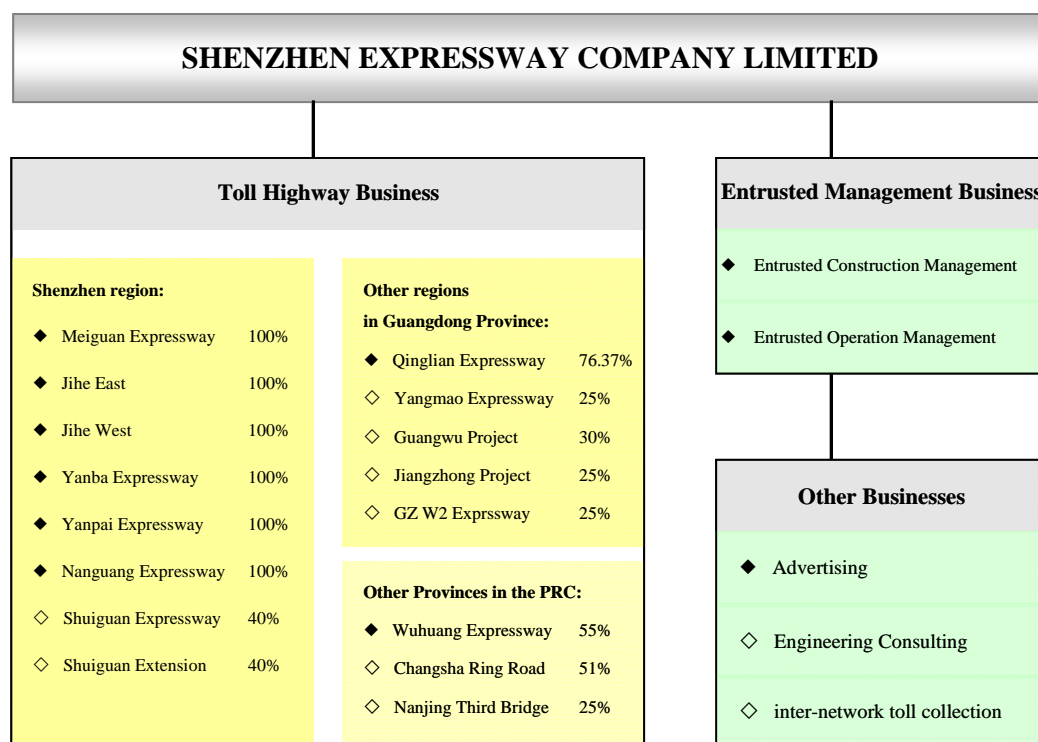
SHENZHEN EXPRESSWAY COMPANY LIMITED

Toll Highway Business

Shenzhen region:

◆ Meiguan Expressway 100%

◆ Jihe East 100%

◆ Jihe West 100%

◆ Yanba Expressway 100%

◆ Yanpai Expressway 100%

◆ Nanguang Expressway 100%

◇ Shuiguan Expressway 40%

◇ Shuiguan Extension 40%

Other regions in Guangdong Province:

◆ Qinglian Expressway 76.37%

◇ Yangmao Expressway 25%

◇ Guangwu Project 30%

◇ Jiangzhong Project 25%

◇ GZ W2 Exprssway 25%

Other Provinces in the PRC:

◆ Wuhuang Expressway 55%

◇ Changsha Ring Road 51%

◇ Nanjing Third Bridge 25%

Entrusted Management Business

◆ Entrusted Construction Management

◆ Entrusted Operation Management

Other Businesses

◆ Advertising

◇ Engineering Consulting

◇ inter-network toll collection